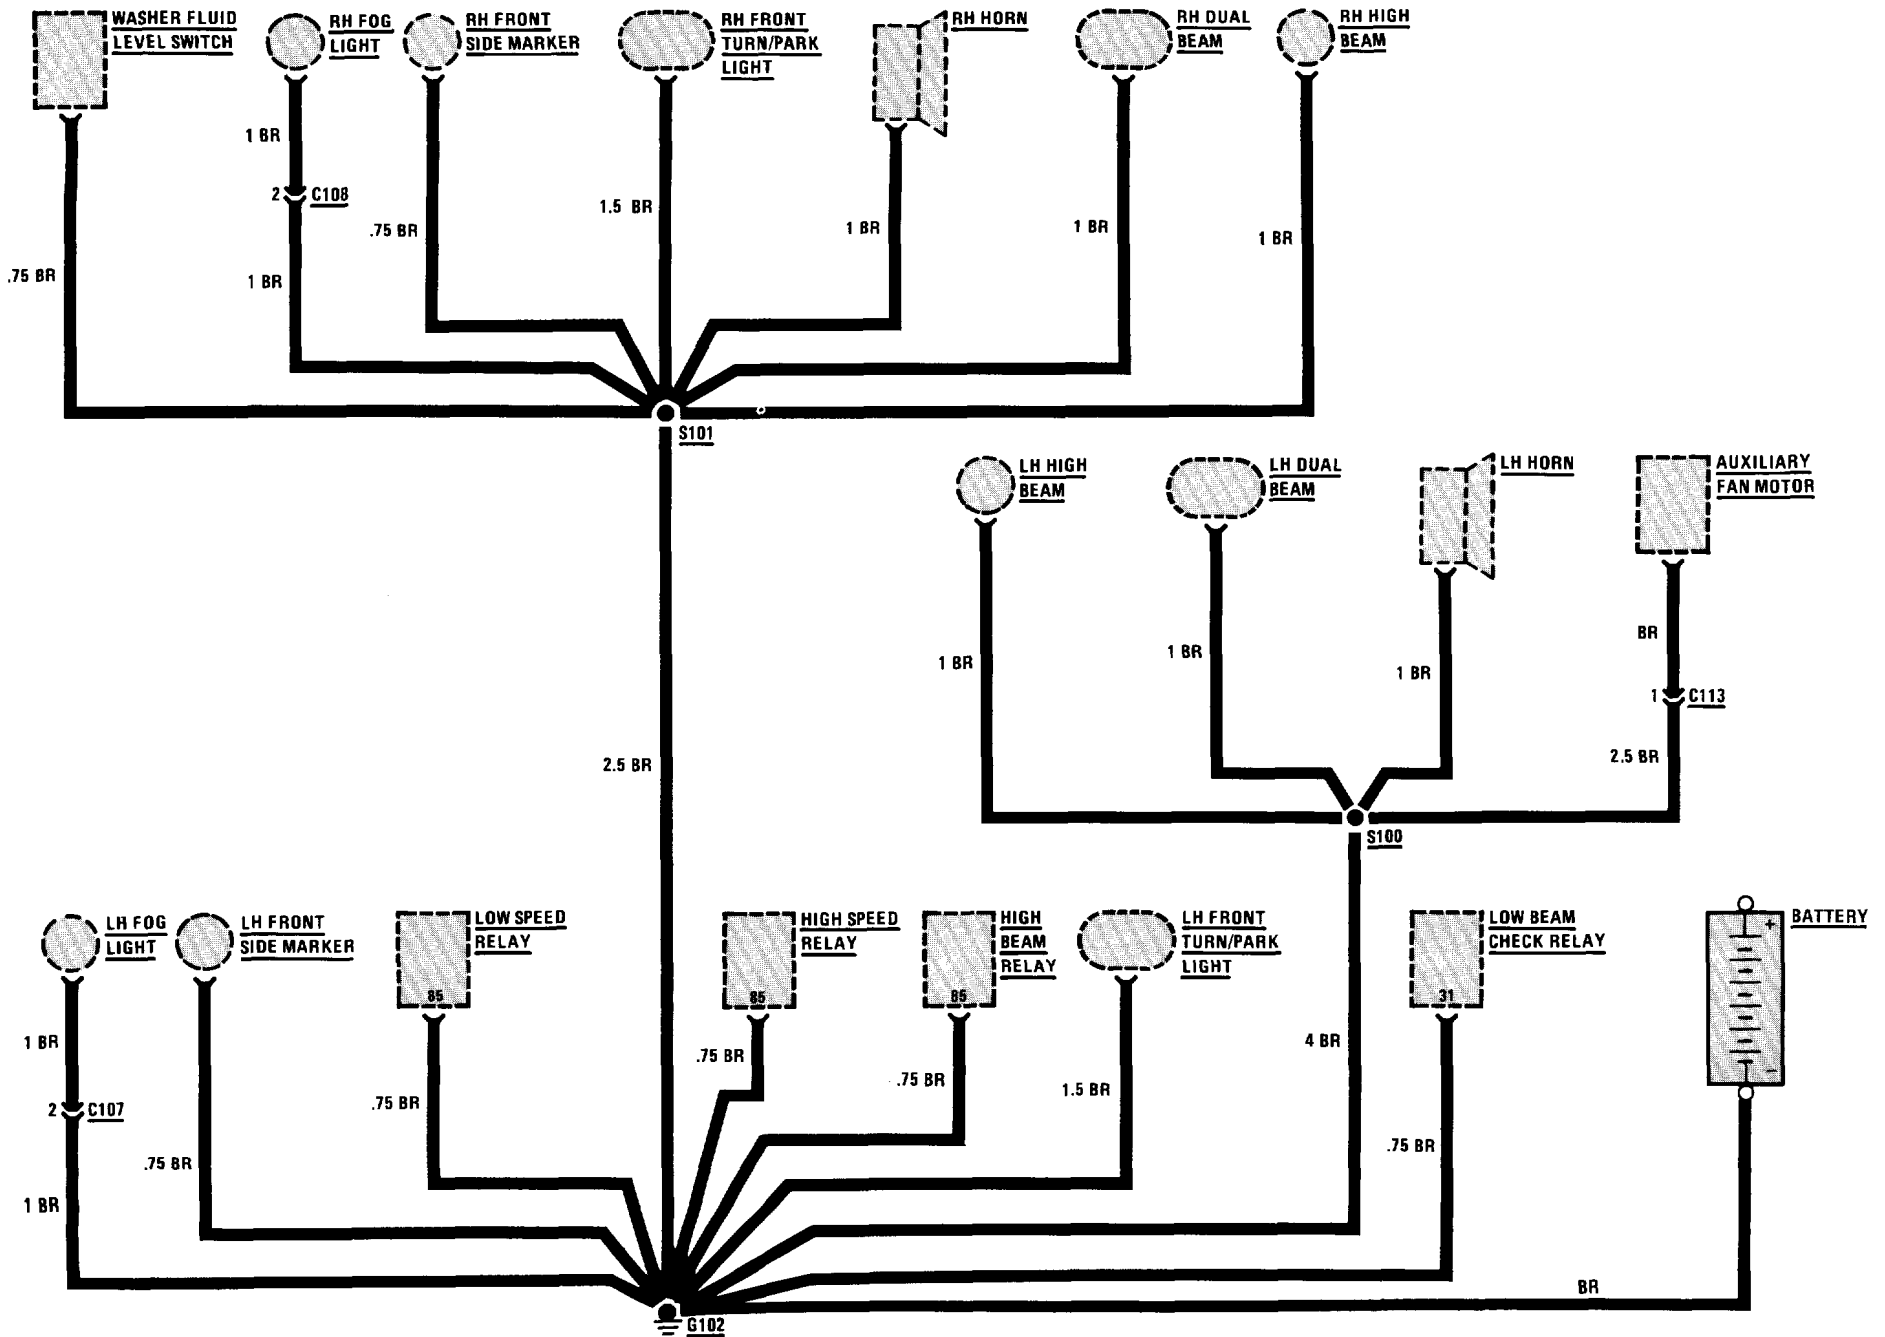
WASHER FLUID LEVEL SWITCH

RH FOG LIGHT

RH FRONT SIDE MARKER

RH FRONT TURN/PARK LIGHT

RH HORN

RH DUAL BEAM

RH HIGH BEAM

.75 BR

1 BR

2 C108

1 BR

.75 BR

1.5 BR

1 BR

1 BR

1 BR

S101

LH HIGH BEAM

LH DUAL BEAM

LH HORN

AUXILIARY FAN MOTOR

2.5 BR

1 BR

1 BR

1 BR

BR

1 C113

2.5 BR

S100

LH FOG LIGHT

LH FRONT SIDE MARKER

LOW SPEED RELAY

85

HIGH SPEED RELAY

85

HIGH BEAM RELAY

85

LH FRONT TURN/PARK LIGHT

LOW BEAM CHECK RELAY

31

BATTERY

1 BR

2 C107

1 BR

.75 BR

.75 BR

.75 BR

.75 BR

1.5 BR

4 BR

.75 BR

BR

G102